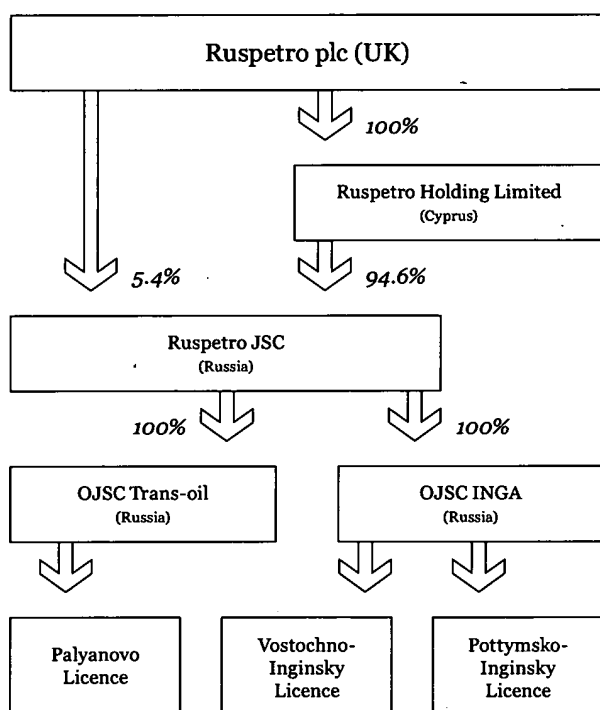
Ruspetro plc (UK)

100%

Ruspetro Holding Limited
(Cyprus)

5.4%

94.6%

Ruspetro JSC
(Russia)

100%

100%

OJSC Trans-oil
(Russia)

OJSC INGA
(Russia)

Palyanovo Licence

Vostochno-Inginsky Licence

Pottymsko-Inginsky Licence